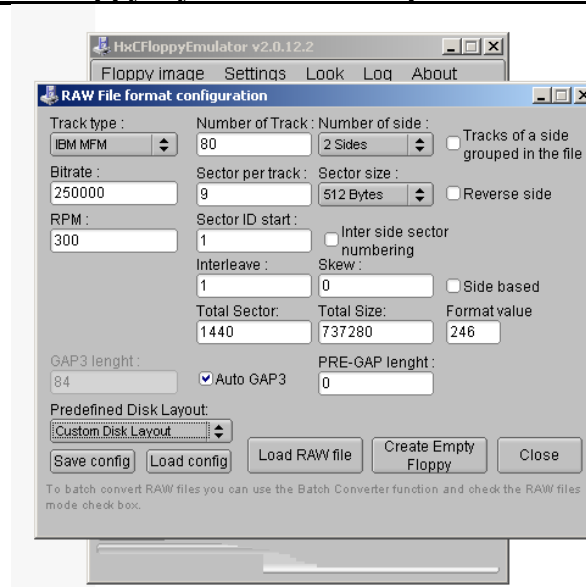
HxCFloppyEmulator v2.0.12.2

Floppy image Settings Look Log About

RAW File format configuration

Track type :
IBM MFM

Number of Track :
80

Number of side :
2 Sides

Tracks of a side grouped in the file

Bitrate :
250000

Sector per track :
9

Sector size :
512 Bytes

Reverse side

RPM :
300

Sector ID start :
1

Inter side sector numbering

Interleave :
1

Skew :
0

Side based

Total Sector:
1440

Total Size:
737280

Format value
246

GAP3 lenght :
84

Auto GAP3

PRE-GAP lenght :
0

Predefined Disk Layout:
Custom Disk Layout

Save config

Load config

Load RAW file

Create Empty Floppy

Close

To batch convert RAW files you can use the Batch Converter function and check the RAW files mode check box.